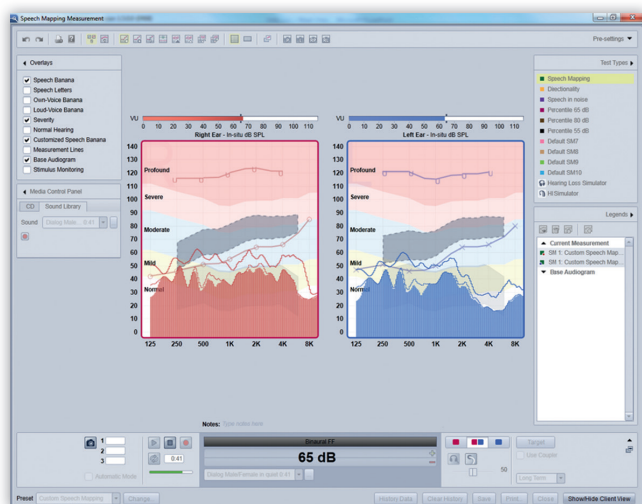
Speech Mapping Measurement

Pre-settings ▾

◂ Overlays
☑ Speech Banana
☐ Speech Letters
☐ Own-Voice Banana
☐ Loud-Voice Banana
☑ Severity
☐ Normal Hearing
☑ Customized Speech Banana
☐ Measurement Lines
☑ Base Audiogram
☐ Stimulus Monitoring

◂ Media Control Panel
CD | Sound Library
Sound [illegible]

VU
0 10 20 30 40 50 60 70 80 90 100 110
Right Ear - In-situ dB SPL

VU
0 10 20 30 40 50 60 70 80 90 100 110
Left Ear - In-situ dB SPL

140
130
120
110
100
90
80
70
60
50
40
30
20
10
0

Profound
Severe
Moderate
Mild
Normal

125 250 500 1K 2K 4K 8K

140
130
120
110
100
90
80
70
60
50
40
30
20
10
0

Profound
Severe
Moderate
Mild
Normal

125 250 500 1K 2K 4K 8K

Test Types ▸
Speech Mapping
Directionality
Speech in noise
Percentile 65 dB
Percentile 80 dB
Percentile 55 dB
Default SM7
Default SM8
Default SM9
Default SM10
Hearing Loss Simulator
HI Simulator

Legends ▸
Current Measurement
SM 1: Custom Speech Map...
SM 1: Custom Speech Map...
Base Audiogram

Notes: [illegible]

1
2
3
Automatic Mode

0:41

Binaural FF
65 dB

Target
Use Couple
50
Long Term

Preset Custom Speech Mapping | Change...
Hide Data | Clear History | Save | Print | Close | Show/Hide Client View